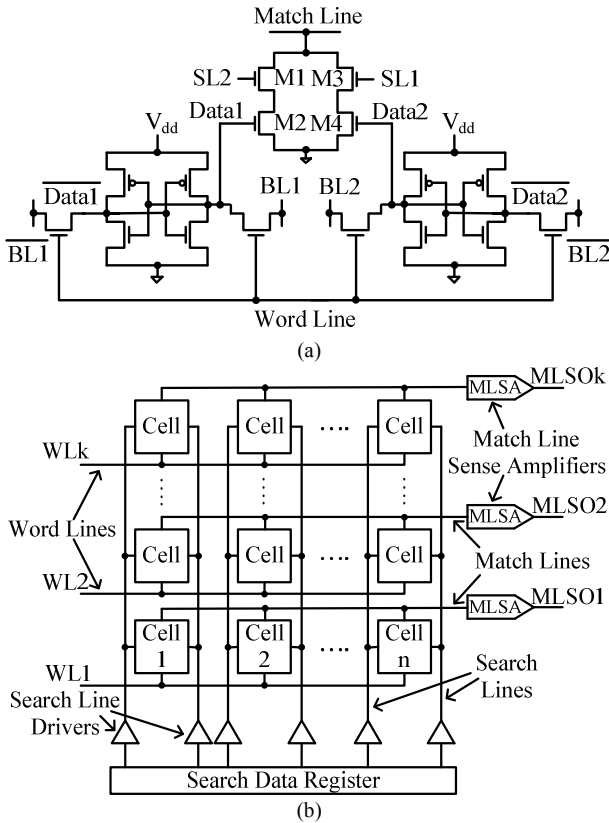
Match Line
SL2
M1 M3
SL1
Data1
M2 M4
Data2
$V_{dd}$
$V_{dd}$
$\overline{Data1}$
BL1
BL2
$\overline{Data2}$
$\overline{BL1}$
$\overline{BL2}$
Word Line
(a)

MLSA
MLSOk
Cell
Cell
....
Cell
WLk
Match Line
Sense Amplifiers
MLSA
MLSO2
Word Lines
Cell
Cell
....
Cell
Match Lines
WL2
MLSA
MLSO1
Cell
1
Cell
2
....
Cell
n
WL1
Search
Lines
Search Line
Drivers
Search Data Register
(b)